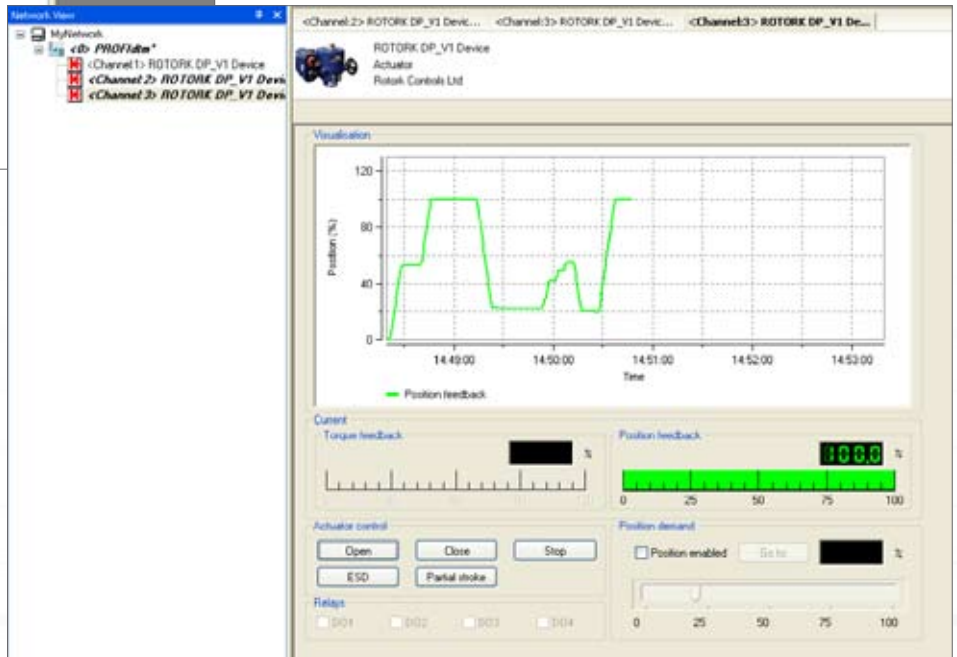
Network View

MyNetwork
<0> PROFIdtm*
<Channel1> ROTORK DP_V1 Device
<Channel 2> ROTORK DP_V1 Devi
<Channel 3> ROTORK DP_V1 Devi

<Channel:2> ROTORK DP_V1 Devic... <Channel:3> ROTORK DP_V1 Devic... <Channel:3> ROTORK DP_V1 De...

ROTORK DP_V1 Device
Actuator
Rotork Controls Ltd

Visualisation

120
80
40
0
Position (%)
14:49:00 14:50:00 14:51:00 14:52:00 14:53:00
Time
Position feedback

Current
Torque feedback
%

Position feedback
100.0 %
0 25 50 75 100

Actuator control
Open Close Stop
ESD Partial stroke

Position demand
Position enabled Go to %
0 25 50 75 100

Relays
DO1 DO2 DO3 DO4